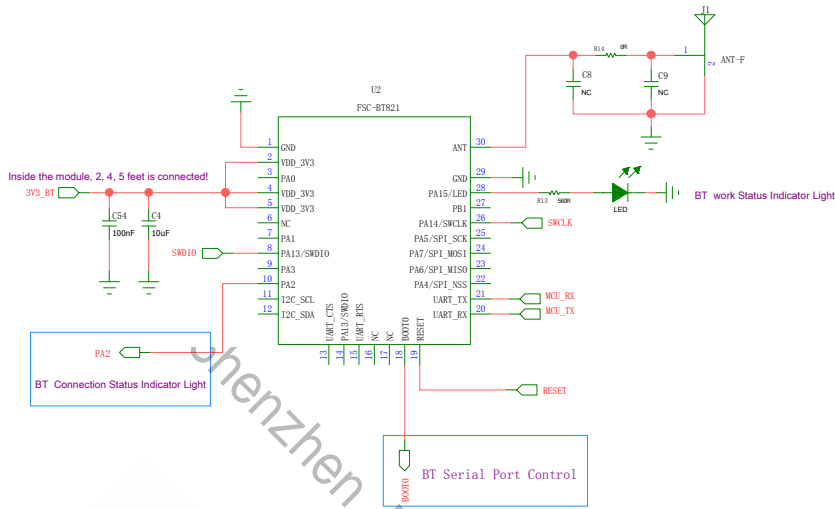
J1

R14 0R

1

2 ANT-F

C8 NC

C9 NC

U2

FSC-BT821

Inside the module, 2, 4, 5 feet is connected!

3V3_BT

C54 100nF

C4 10uF

1 GND
2 VDD_3V3
3 PA0
4 VDD_3V3
5 VDD_3V3
6 NC
7 PA1
8 PA13/SWDIO
9 PA3
10 PA2
11 I2C_SCL
12 I2C_SDA

SWDIO

30 ANT
29 GND
28 PA15/LED
27 PB1
26 PA14/SWCLK
25 PA5/SPI_SCK
24 PA7/SPI_MOSI
23 PA6/SPI_MISO
22 PA4/SPI_NSS
21 UART_TX
20 UART_RX

R13 560R

LED

BT work Status Indicator Light

SWCLK

MCU_RX

MCU_TX

13 UART_CTS
14 PA13/SWDIO
15 UART_RTS
16 NC
17 NC
18 BOOT0
19 RESET

PA2

BT Connection Status Indicator Light

RESET

BOOT0

BT Serial Port Control

Shenzhen